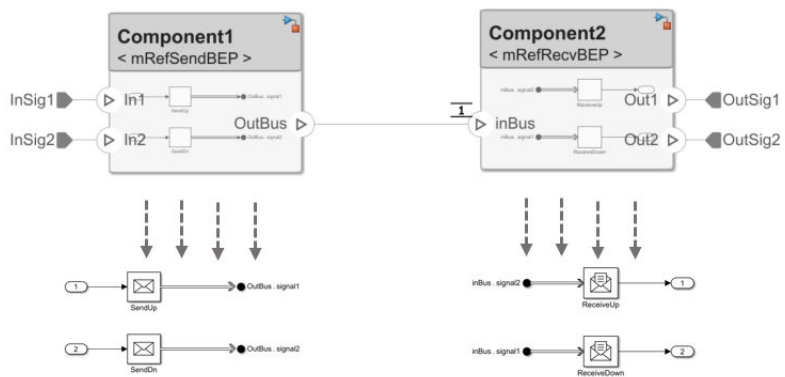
Component1
< mRefSendBEP >

InSig1
InSig2
In1
In2
SendUp
SendDn
OutBus . signal1
OutBus . signal2
OutBus

1

Component2
< mRefRecvBEP >

inBus
inBus . signal2
inBus . signal1
ReceiveUp
ReceiveDown
Out1
Out2
OutSig1
OutSig2

1
SendUp
OutBus . signal1
2
SendDn
OutBus . signal2

inBus . signal2
ReceiveUp
1
inBus . signal1
ReceiveDown
2